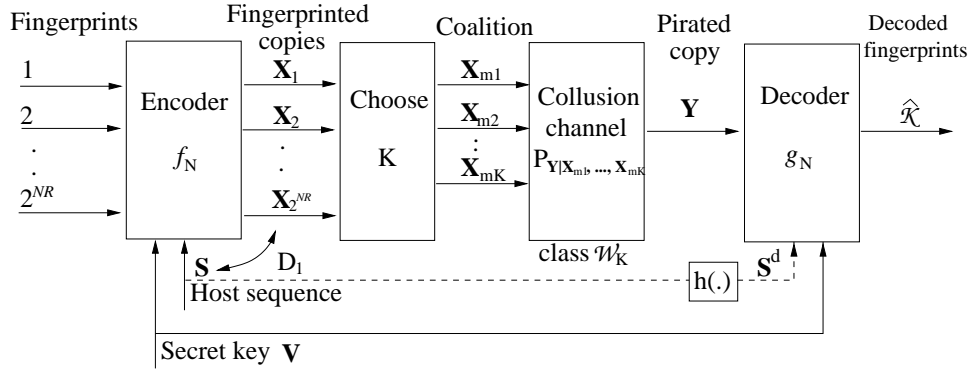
Fingerprints

Fingerprinted copies

Coalition

Pirated copy

Decoded fingerprints

1

2

.

.

$2^{NR}$

Encoder

$f_N$

$\mathbf{X}_1$

$\mathbf{X}_2$

.

.

$\mathbf{X}_{2^{NR}}$

Choose

K

$\mathbf{X}_{m1}$

$\mathbf{X}_{m2}$

$\mathbf{X}_{mK}$

Collusion channel

$P_{\mathbf{Y}|\mathbf{X}_{m1},\ldots,\mathbf{X}_{mK}}$

class $\mathcal{W}_K$

$\mathbf{Y}$

Decoder

$g_N$

$\hat{\mathcal{K}}$

$\mathbf{S}$

$D_1$

Host sequence

h(.)

$\mathbf{S}^d$

Secret key $\mathbf{V}$